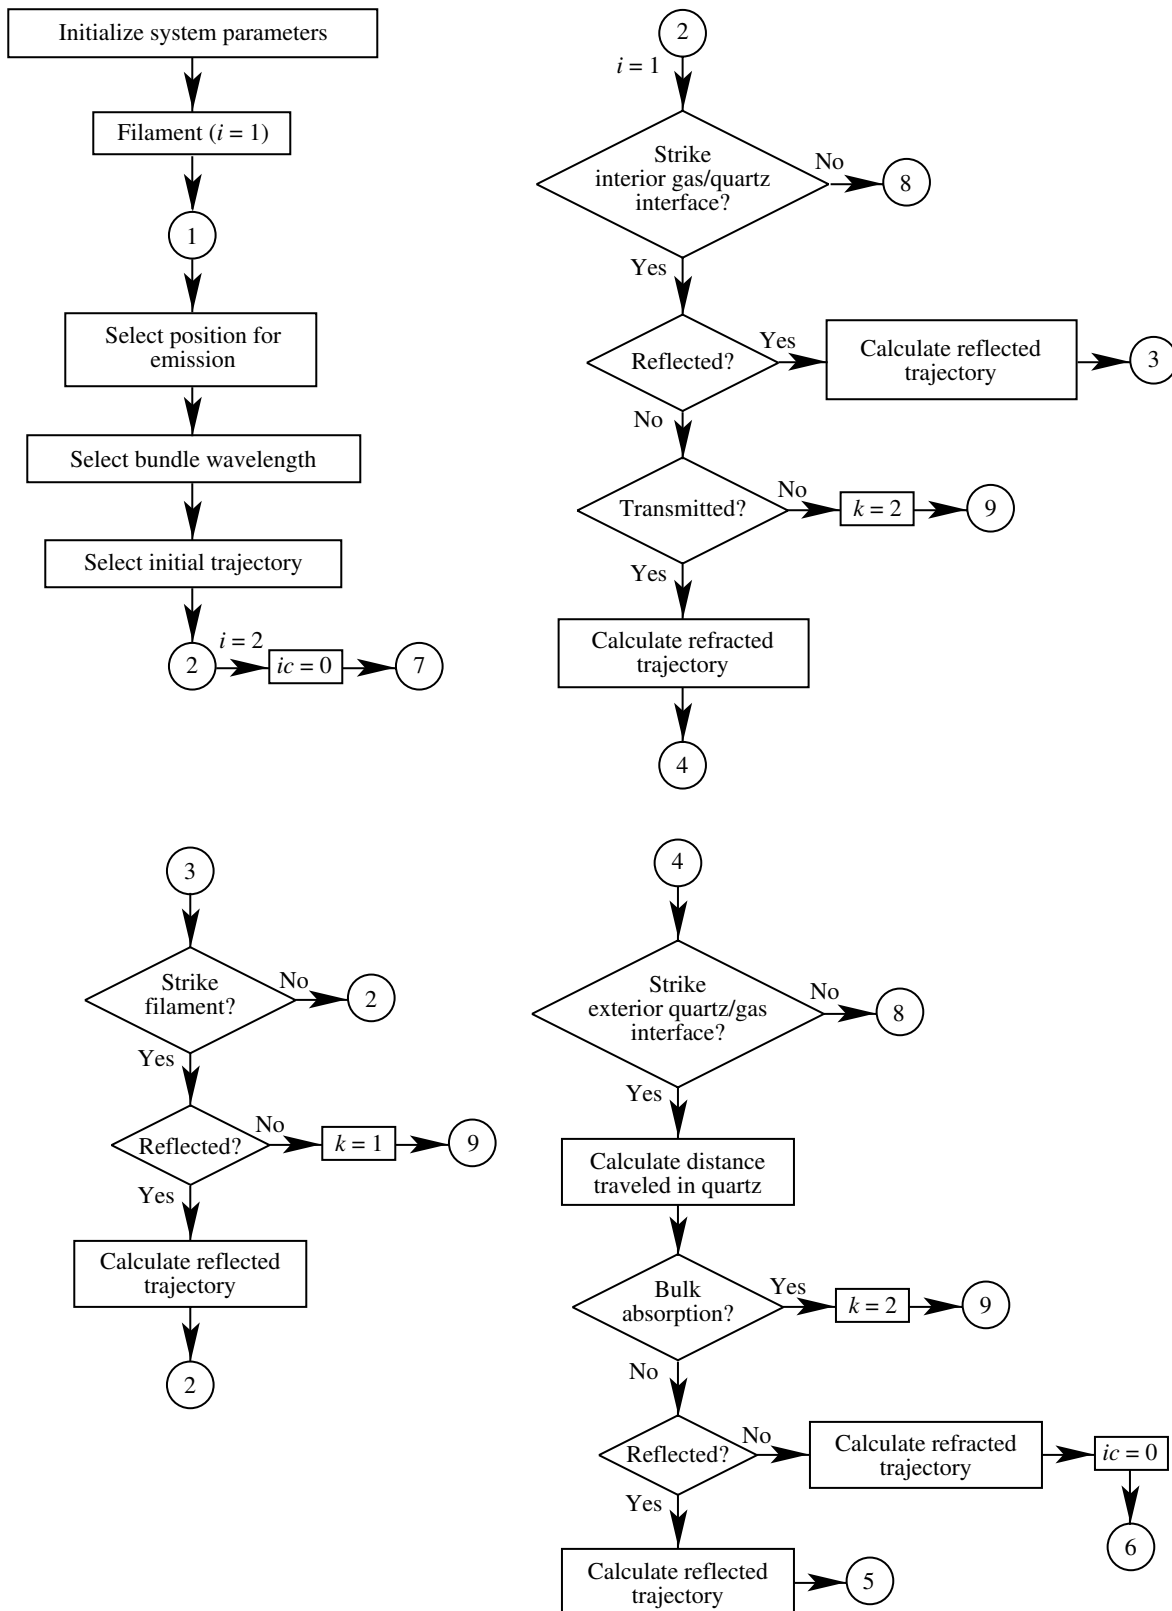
Initialize system parameters

Filament ($i = 1$)

1

Select position for emission

Select bundle wavelength

Select initial trajectory

2

$i = 2$

$ic = 0$

7

2

$i = 1$

Strike interior gas/quartz interface?

No

8

Yes

Reflected?

Yes

Calculate reflected trajectory

3

No

Transmitted?

No

$k = 2$

9

Yes

Calculate refracted trajectory

4

3

Strike filament?

No

2

Yes

Reflected?

No

$k = 1$

9

Yes

Calculate reflected trajectory

2

4

Strike exterior quartz/gas interface?

No

8

Yes

Calculate distance traveled in quartz

Bulk absorption?

Yes

$k = 2$

9

No

Reflected?

No

Calculate refracted trajectory

$ic = 0$

6

Yes

Calculate reflected trajectory

5